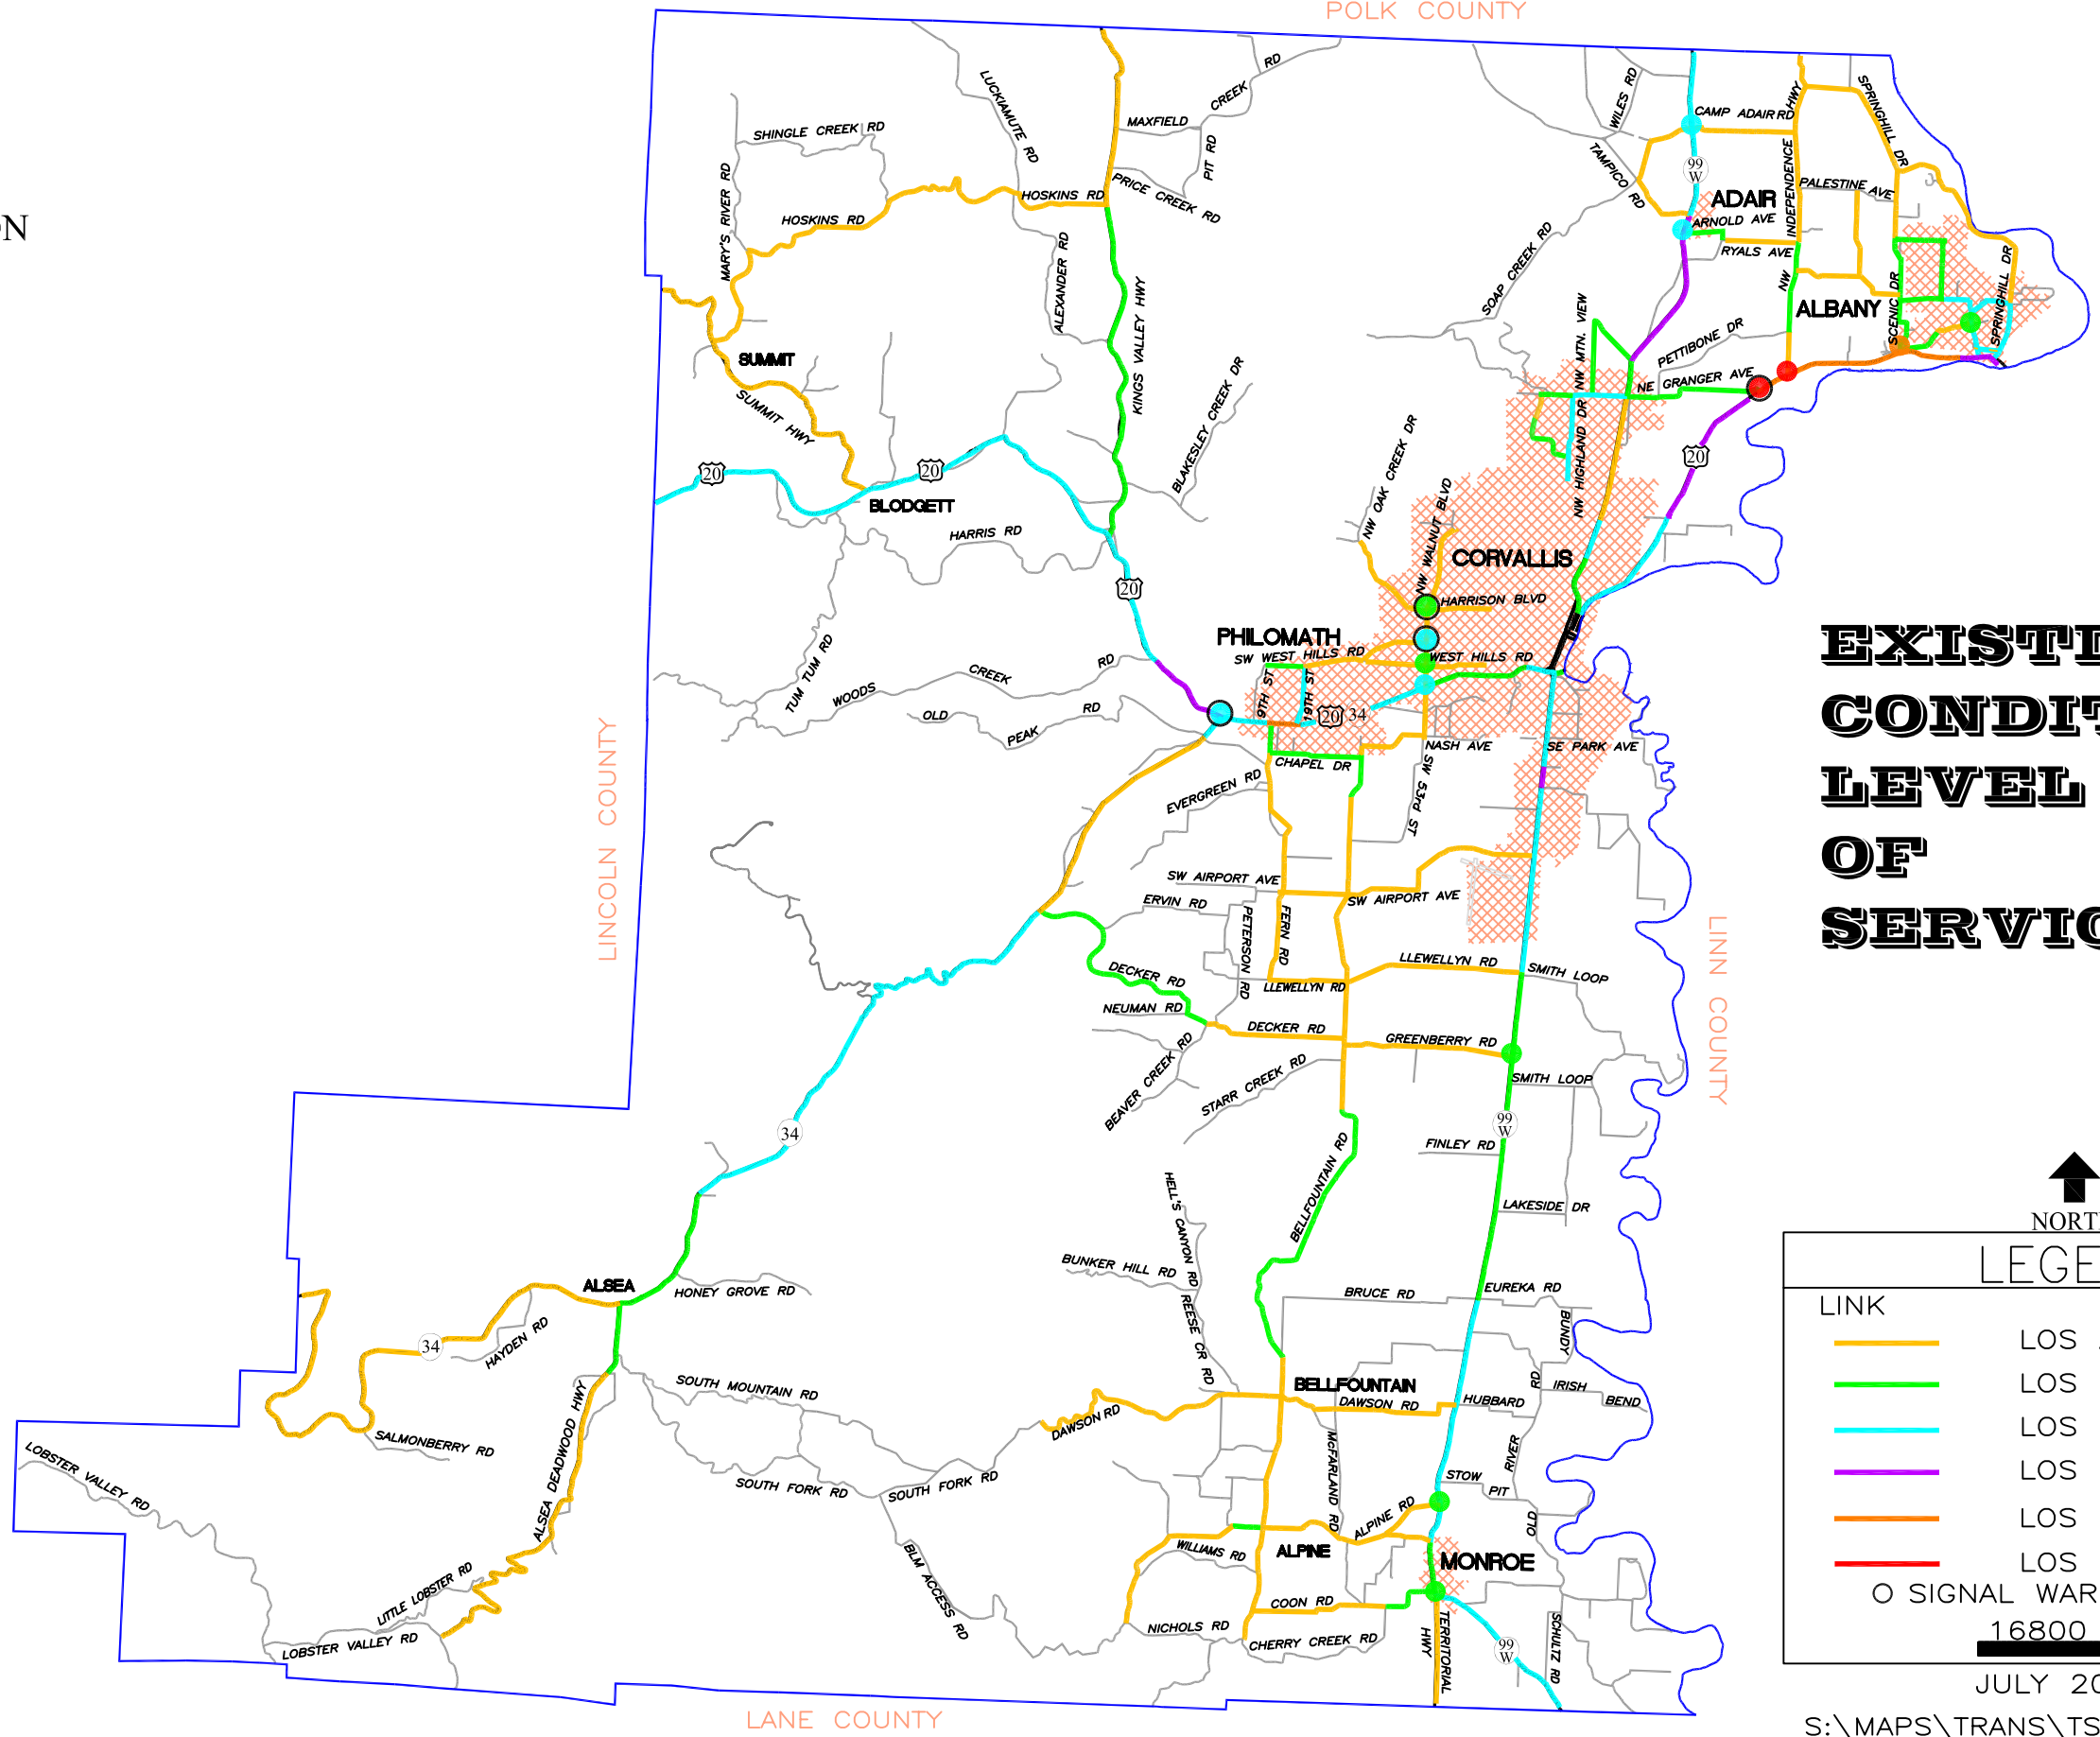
POLK COUNTY

N

EXISTI
CONDIT
LEVEL
OF
SERVIC

LINCOLN COUNTY

LINN COUNTY

LANE COUNTY

SHINGLE CREEK RD
LUCKIAMUTE RD
MAXFIELD CREEK RD
PIT RD
PRICE CREEK RD
HOSKINS RD
HOSKINS RD
MARY'S RIVER RD
ALEXANDER RD
KINGS VALLEY HWY
BLAKESLEY CREEK DR
SOAP CREEK RD
TAMPICO RD
WILES RD
CAMP ADAIR RD
HWY
INDEPENDENCE
NW
SPRINGHILL DR
PALESTINE AVE
ADAIR
ARNOLD AVE
RYALS AVE
ALBANY
SCENIC DR
SPRINGHILL DR
PETTIBONE DR
NE GRANGER AVE
NW MTN. VIEW
NW HIGHLAND DR
NW OAK CREEK DR
NW WALNUT BLVD
CORVALLIS
HARRISON BLVD
WEST HILLS RD
SUMMIT
SUMMIT HWY
BLODGETT
HARRIS RD
20
20
20
20
20
99 W
PHILOMATH
SW WEST HILLS RD
9TH ST
19TH ST
34
TUM TUM RD
WOODS CREEK RD
OLD PEAK RD
NASH AVE
SE PARK AVE
CHAPEL DR
SW 53rd ST
EVERGREEN RD
SW AIRPORT AVE
SW AIRPORT AVE
ERVIN RD
PETERSON RD
FERN RD
DECKER RD
LLEWELLYN RD
LLEWELLYN RD
SMITH LOOP
NEUMAN RD
DECKER RD
GREENBERRY RD
SMITH LOOP
BEAVER CREEK RD
STARR CREEK RD
34
99 W
FINLEY RD
BELLFOUNTAIN RD
LAKESIDE DR
HELL'S CANYON RD
BUNKER HILL RD
REESE CR RD
EUREKA RD
BRUCE RD
BUNDY RD
ALSEA
HONEY GROVE RD
HAYDEN RD
34
SALMONBERRY RD
SOUTH MOUNTAIN RD
ALSEA DEADWOOD HWY
LOBSTER VALLEY RD
SOUTH FORK RD
SOUTH FORK RD
DAWSON RD
BELLFOUNTAIN
DAWSON RD
HUBBARD
IRISH BEND
RIVER
STOW PIT
MCFARLAND RD
ALPINE RD
OLD
BLM ACCESS RD
WILLIAMS RD
ALPINE
MONROE
LITTLE LOBSTER RD
LOBSTER VALLEY RD
COON RD
NICHOLS RD
CHERRY CREEK RD
TERRITORIAL HWY
99 W
SCHULTZ RD

NORT
LEGE
LINK
LOS
LOS
LOS
LOS
LOS
LOS
O SIGNAL WAR
16800
JULY 20
S:\MAPS\TRANS\TS